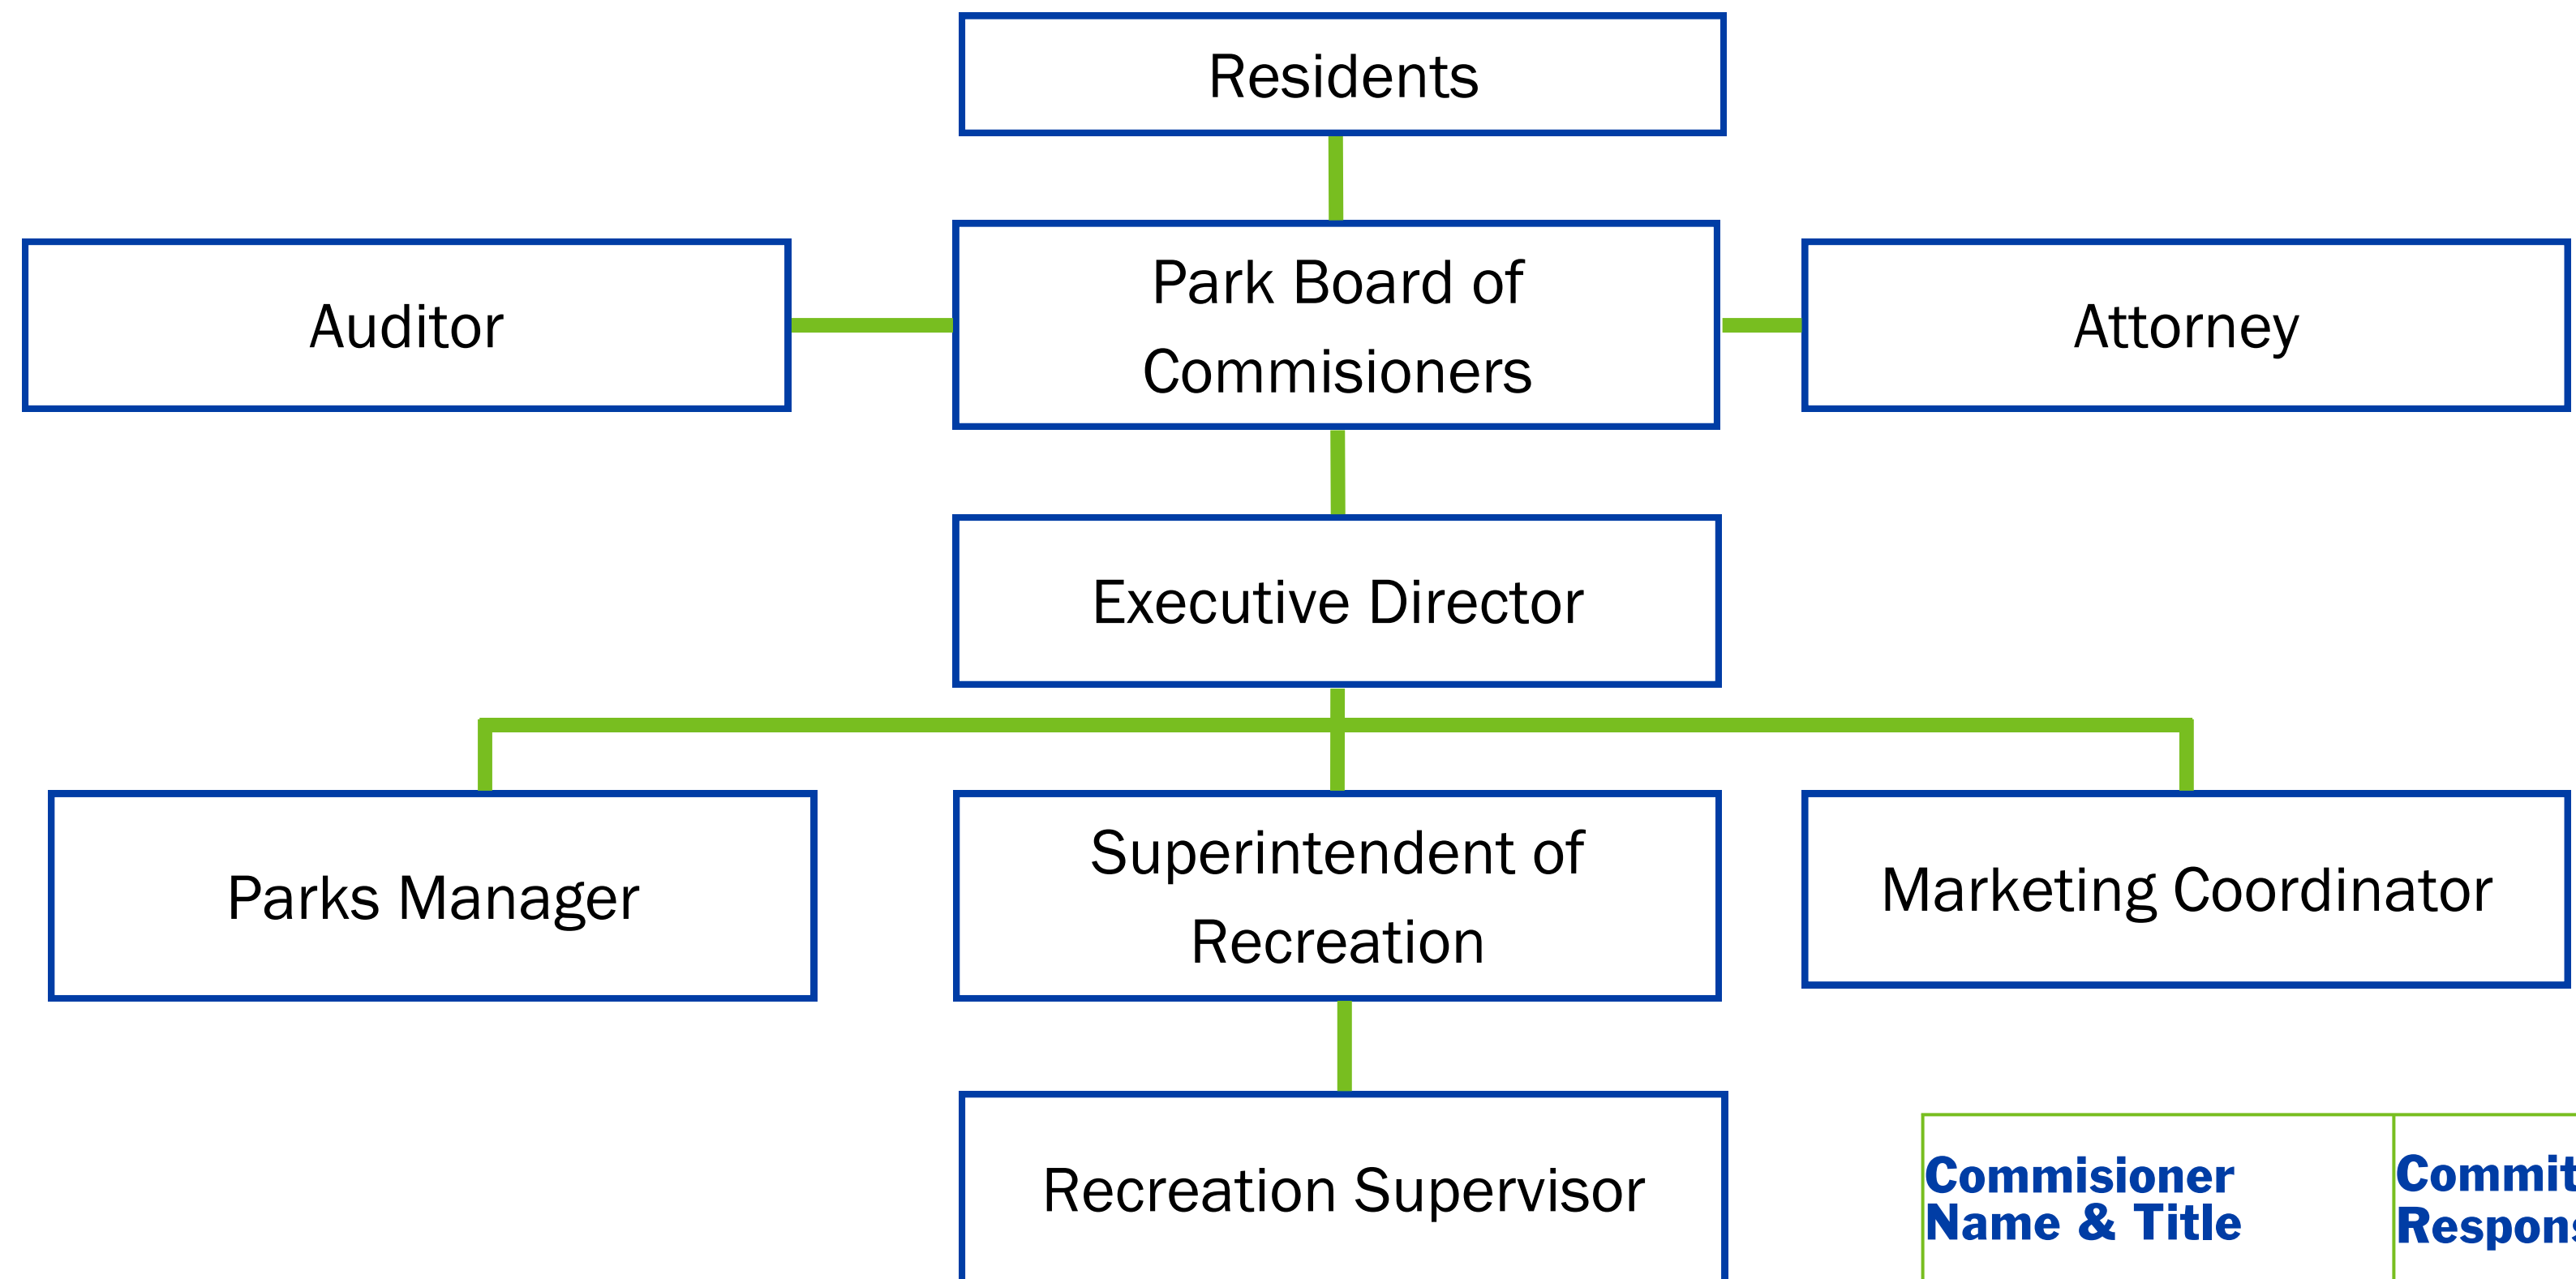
Residents

Auditor

Park Board of Commisioners

Attorney

Executive Director

Parks Manager

Superintendent of Recreation

Marketing Coordinator

Recreation Supervisor

| Commisioner Name & Title | Commit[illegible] Respon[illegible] |
|---|---|